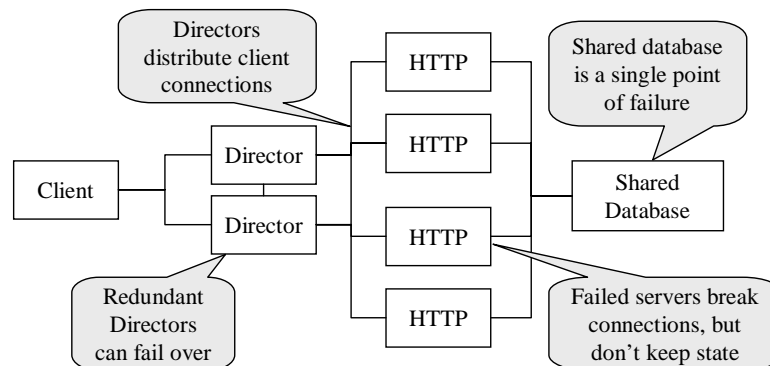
Directors distribute client connections

HTTP

Shared database is a single point of failure

HTTP

Client

Director

Director

Shared Database

HTTP

HTTP

Redundant Directors can fail over

Failed servers break connections, but don't keep state